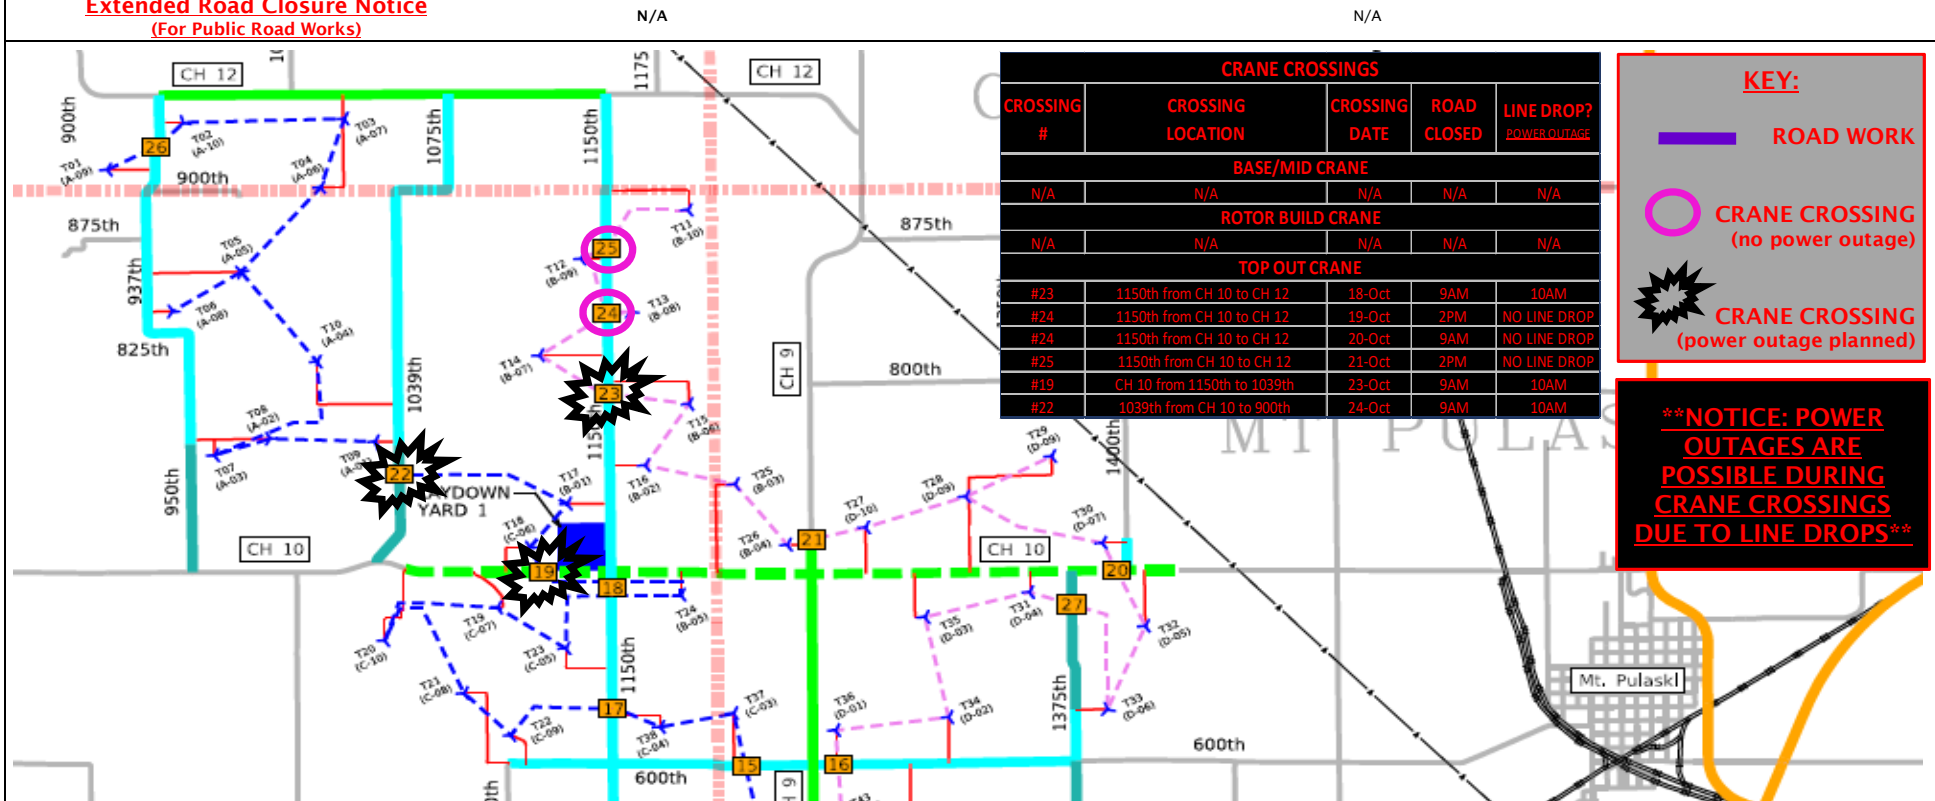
Extended Road Closure Notice
(For Public Road Works)

N/A

N/A

CRANE CROSSINGS

| CROSSING # | CROSSING LOCATION | CROSSING DATE | ROAD CLOSED | LINE DROP? POWER OUTAGE |
|---|---|---|---|---|
| BASE/MID CRANE | | | | |
| N/A | N/A | N/A | N/A | N/A |
| ROTOR BUILD CRANE | | | | |
| N/A | N/A | N/A | N/A | N/A |
| TOP OUT CRANE | | | | |
| #23 | 1150th from CH 10 to CH 12 | 18-Oct | 9AM | 10AM |
| #24 | 1150th from CH 10 to CH 12 | 19-Oct | 2PM | NO LINE DROP |
| #24 | 1150th from CH 10 to CH 12 | 20-Oct | 9AM | NO LINE DROP |
| #25 | 1150th from CH 10 to CH 12 | 21-Oct | 2PM | NO LINE DROP |
| #19 | CH 10 from 1150th to 1039th | 23-Oct | 9AM | 10AM |
| #22 | 1039th from CH 10 to 900th | 24-Oct | 9AM | 10AM |

KEY:
ROAD WORK
CRANE CROSSING (no power outage)
CRANE CROSSING (power outage planned)

**NOTICE: POWER OUTAGES ARE POSSIBLE DURING CRANE CROSSINGS DUE TO LINE DROPS**

CH 12 CH 12 900th 1075th 1150th 1175 900th 875th 875th 937th 825th 1039th 800th CH 9 950th CH 10 CH 10 1150th 1375th 1400th 600th 600th Mt. Pulaski LAYDOWN YARD 1

26 25 24 23 22 21 20 19 18 17 16 15 27

T01 (A-09) T02 (A-10) T03 (A-07) T04 (A-06) T05 (A-05) T06 (A-08) T07 (A-03) T08 (A-02) T09 (A-01) T10 (A-04) T11 (B-10) T12 (B-09) T13 (B-08) T14 (B-07) T15 (B-06) T16 (B-02) T17 (B-01) T18 (C-06) T19 (C-07) T20 (C-10) T21 (C-08) T22 (C-09) T23 (C-05) T24 (B-05) T25 (B-03) T26 (B-04) T27 (D-10) T28 (D-09) T29 (D-08) T30 (D-07) T31 (D-04) T32 (D-05) T33 (D-06) T34 (D-02) T35 (D-03) T36 (D-01) T37 (C-03) T38 (C-04)